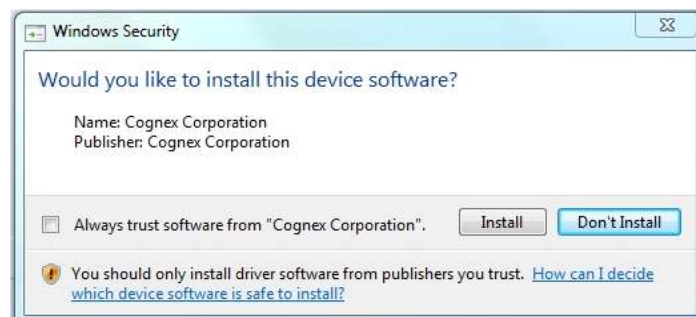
Windows Security

Would you like to install this device software?

Name: Cognex Corporation
Publisher: Cognex Corporation

Always trust software from "Cognex Corporation".

Install

Don't Install

You should only install driver software from publishers you trust. How can I decide which device software is safe to install?